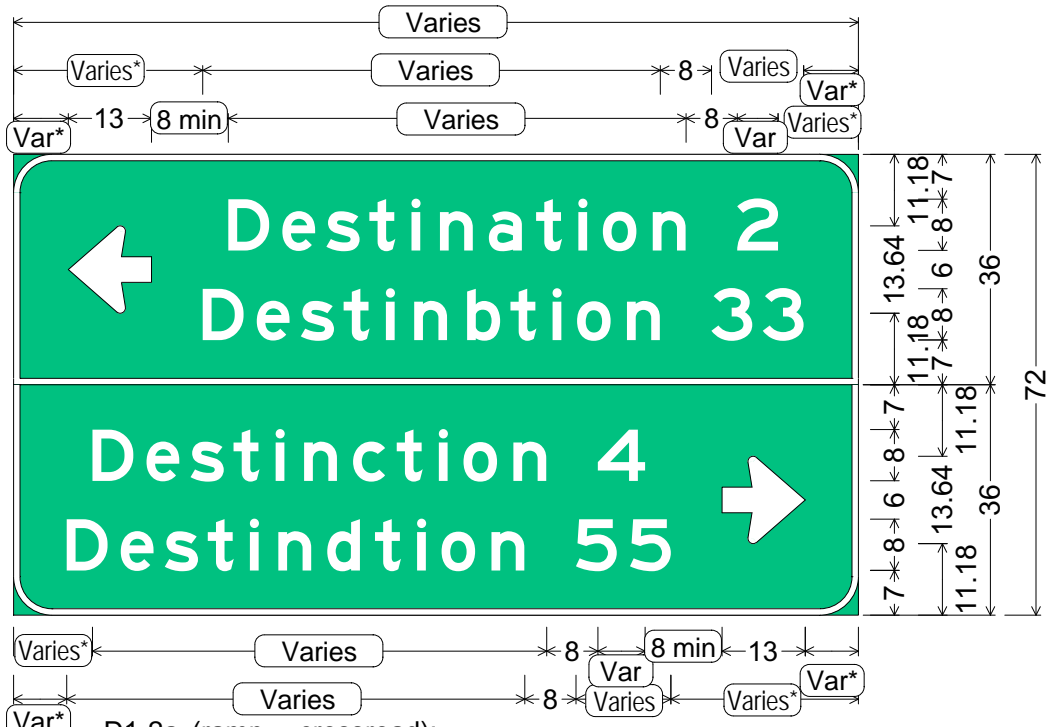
Varies

Varies*

Varies

8

Varies

Var*

Var*

13

8 min

Varies

8

Var

Varies*

Destination 2
Destinbtion 33

Destinction 4
Destindtion 55

11.18
7
13.64
8
6
8
11.18
7
36
72

7
11.18
8
13.64
6
36
8
11.18
7

Varies*

Varies

8

8 min

13

Var

Var*

Varies

8

Varies

Varies*

Var*

D1-2a (ramp – crossroad);